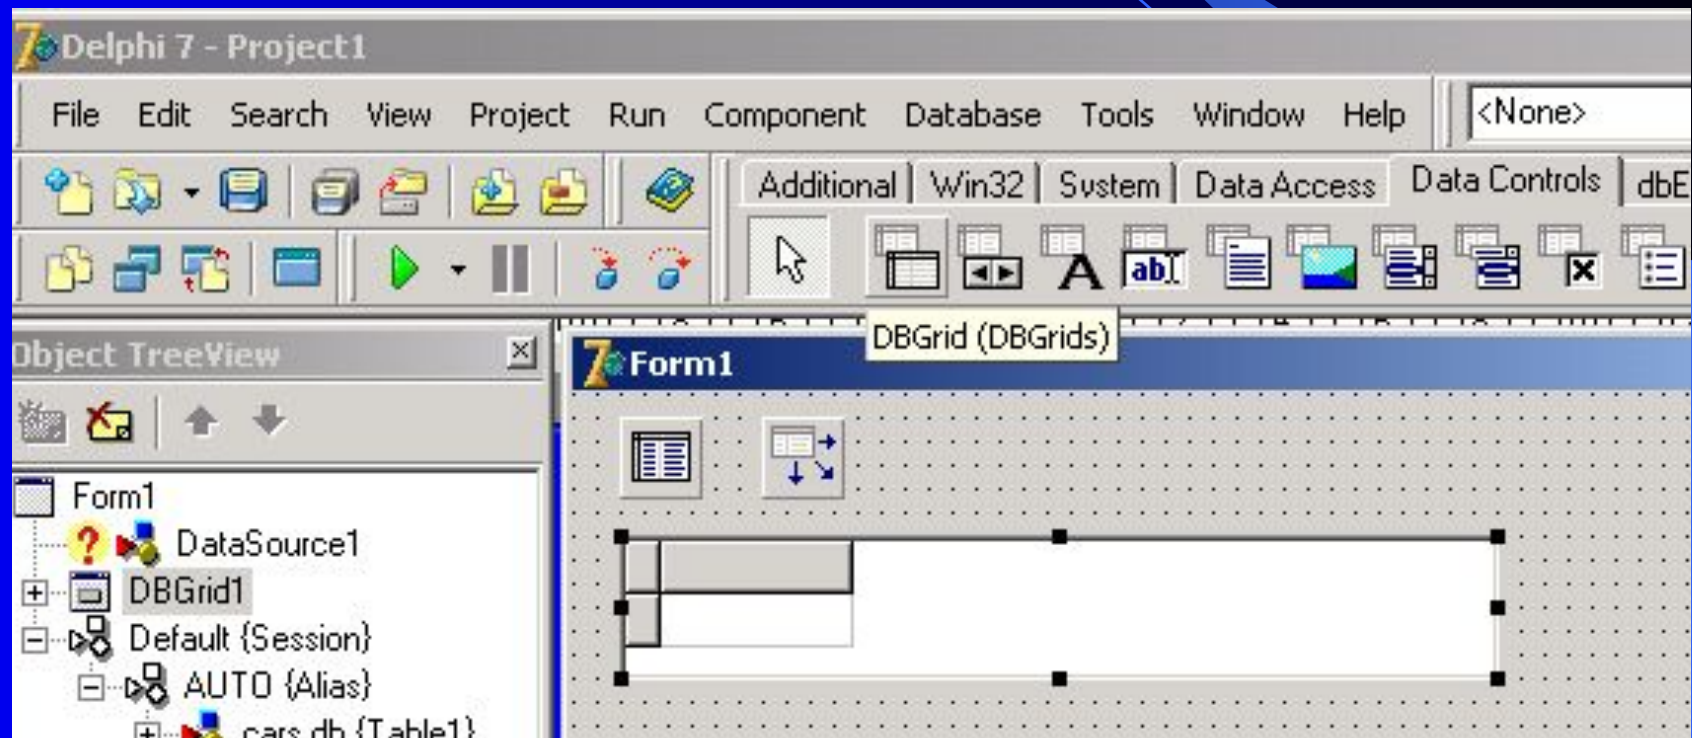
Delphi 7 - Project1

File Edit Search View Project Run Component Database Tools Window Help

<None>

Additional Win32 System Data Access Data Controls dbE

DBGrid (DBGrids)

Object TreeView

Form1

Form1
DataSource1
DBGrid1
Default (Session)
AUTO (Alias)
cars.db (Table1)